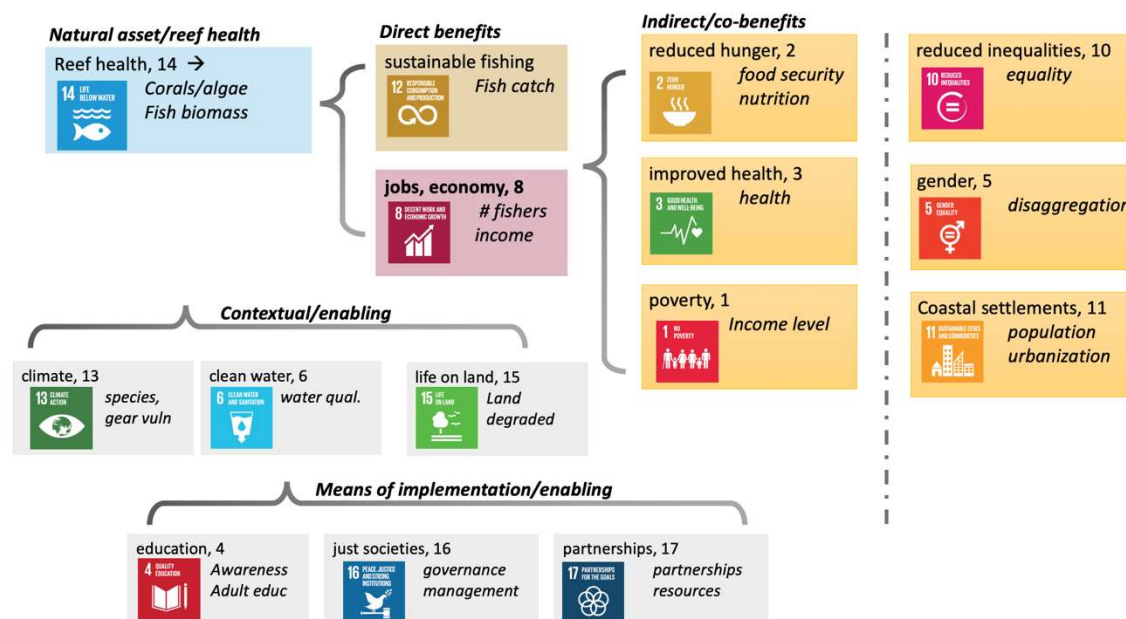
Natural asset/reef health

Reef health, 14 →
14 LIFE BELOW WATER
Corals/algae
Fish biomass

Direct benefits

sustainable fishing
12 RESPONSIBLE CONSUMPTION AND PRODUCTION
Fish catch

jobs, economy, 8
8 DECENT WORK AND ECONOMIC GROWTH
# fishers
income

Indirect/co-benefits

reduced hunger, 2
2 ZERO HUNGER
food security
nutrition

improved health, 3
3 GOOD HEALTH AND WELL-BEING
health

poverty, 1
1 NO POVERTY
Income level

reduced inequalities, 10
10 REDUCED INEQUALITIES
equality

gender, 5
5 GENDER EQUALITY
disaggregatio

Coastal settlements, 11
11 SUSTAINABLE CITIES AND COMMUNITIES
population
urbanization

Contextual/enabling

climate, 13
13 CLIMATE ACTION
species,
gear vuln

clean water, 6
6 CLEAN WATER AND SANITATION
water qual.

life on land, 15
15 LIFE ON LAND
Land
degraded

Means of implementation/enabling

education, 4
4 QUALITY EDUCATION
Awareness
Adult educ

just societies, 16
16 PEACE, JUSTICE AND STRONG INSTITUTIONS
governance
management

partnerships, 17
17 PARTNERSHIPS FOR THE GOALS
partnerships
resources